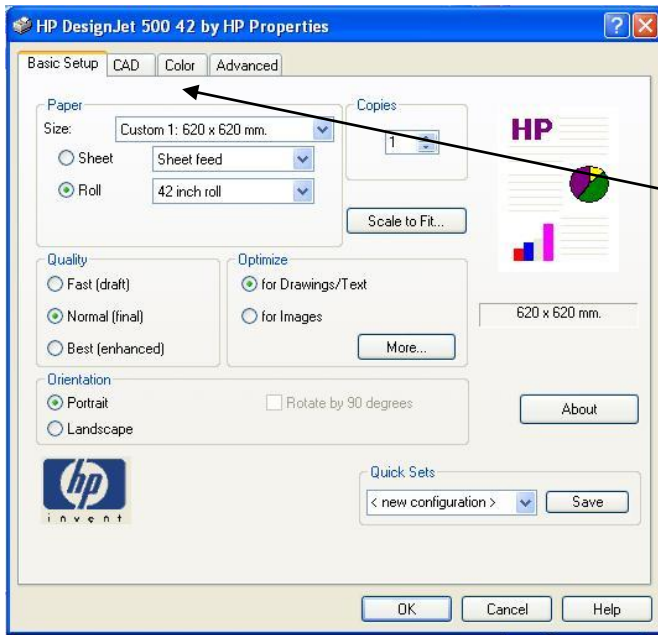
HP DesignJet 500 42 by HP Properties

Basic Setup | CAD | Color | Advanced

Paper
Size: Custom 1: 620 x 620 mm.
Sheet — Sheet feed
Roll — 42 inch roll

Copies
1

Scale to Fit...

HP

620 x 620 mm.

Quality
Fast (draft)
Normal (final)
Best (enhanced)

Optimize
for Drawings/Text
for Images
More...

Orientation
Portrait
Landscape
Rotate by 90 degrees

About

hp
invent

Quick Sets
< new configuration >
Save

OK | Cancel | Help